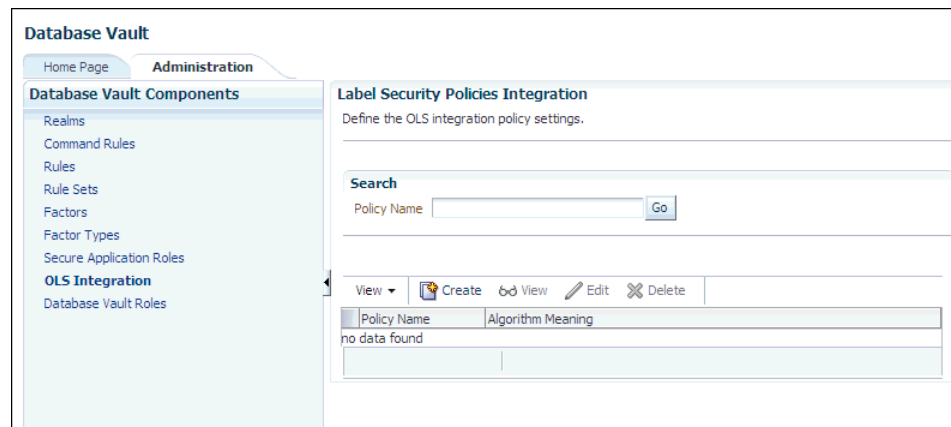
Database Vault

Home Page | Administration

Database Vault Components

Realms
Command Rules
Rules
Rule Sets
Factors
Factor Types
Secure Application Roles
OLS Integration
Database Vault Roles

Label Security Policies Integration

Define the OLS integration policy settings.

Search

Policy Name [ ] Go

View ▾ | Create | View | Edit | Delete

| Policy Name | Algorithm Meaning |
|---|---|
| no data found | |